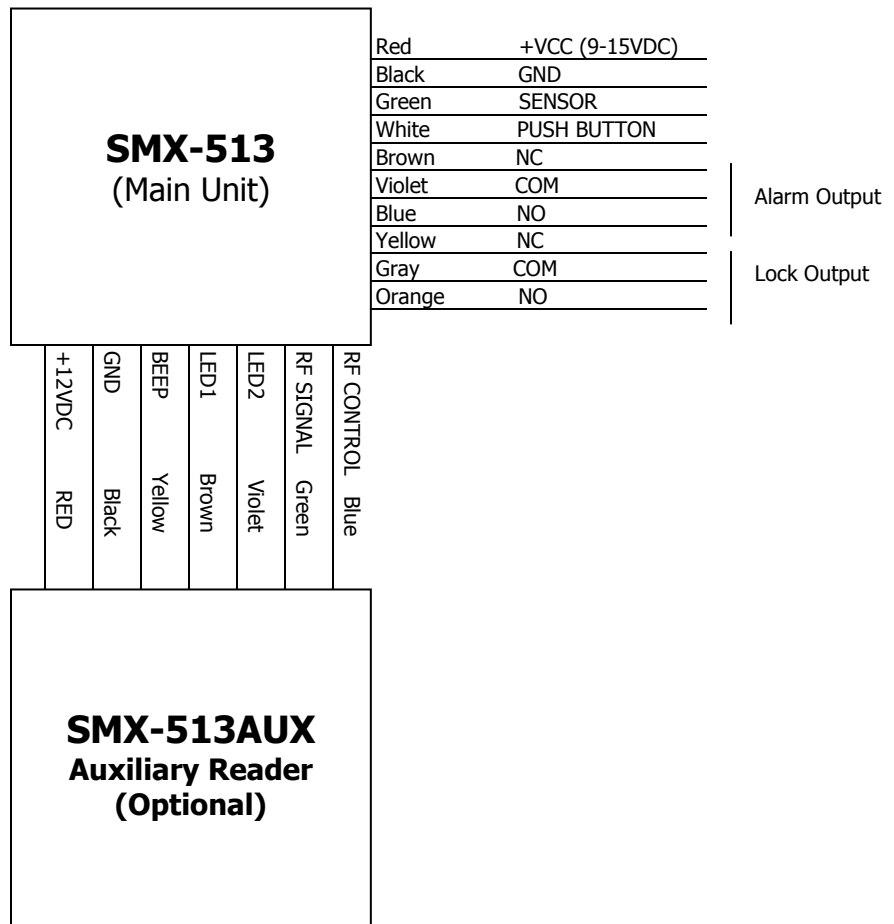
SMX-513
(Main Unit)

| Red | +VCC (9-15VDC) |
|---|---|
| Black | GND |
| Green | SENSOR |
| White | PUSH BUTTON |
| Brown | NC |
| Violet | COM |
| Blue | NO |
| Yellow | NC |
| Gray | COM |
| Orange | NO |

Alarm Output

Lock Output

| +12VDC | GND | BEEP | LED1 | LED2 | RF SIGNAL | RF CONTROL |
|---|---|---|---|---|---|---|
| RED | Black | Yellow | Brown | Violet | Green | Blue |

SMX-513AUX
Auxiliary Reader
(Optional)